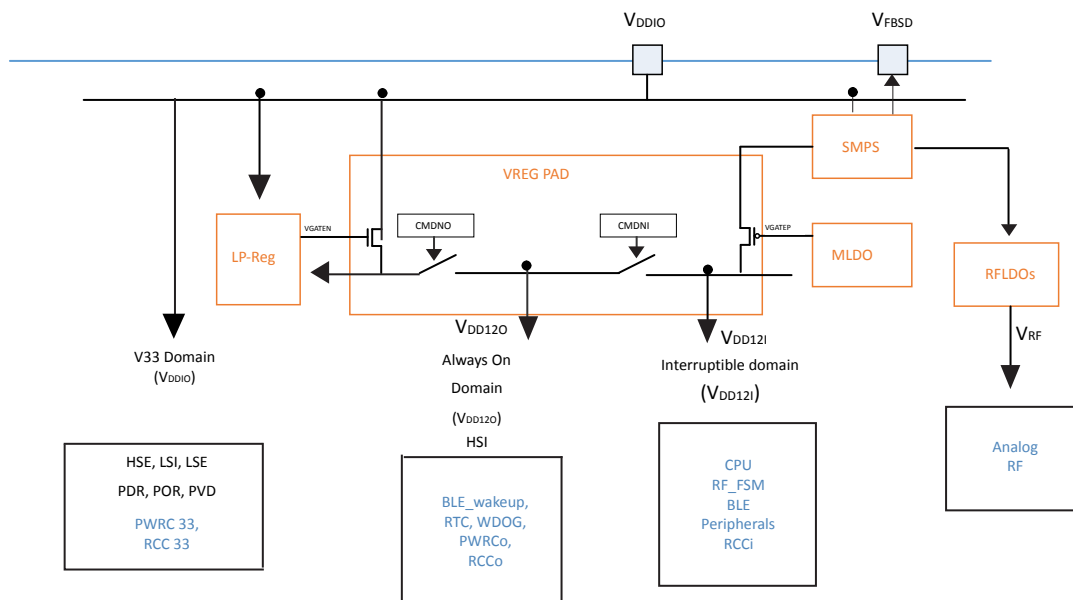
$V_{DDIO}$

$V_{FBSD}$

SMPS

VREG PAD

VGATEN

CMDNO

CMDNI

VGATEP

LP-Reg

MLDO

RFLDOs

$V_{DD12O}$

$V_{DD12I}$

$V_{RF}$

V33 Domain
($V_{DDIO}$)

Always On
Domain
($V_{DD12O}$)
HSI

Interruptible domain
($V_{DD12I}$)

HSE, LSI, LSE
PDR, POR, PVD
PWRC 33,
RCC 33

BLE_wakeup,
RTC, WDOG,
PWRCo,
RCCo

CPU
RF_FSM
BLE
Peripherals
RCCi

Analog
RF